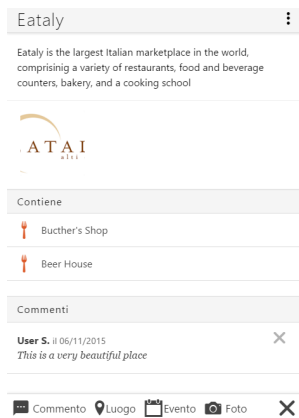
Eataly

Eataly is the largest Italian marketplace in the world, comprisinig a variety of restaurants, food and beverage counters, bakery, and a cooking school

ATAI
alsi

Contiene

Bucther's Shop

Beer House

Commenti

User S. il 06/11/2015
This is a very beautiful place

Commento Luogo Evento Foto